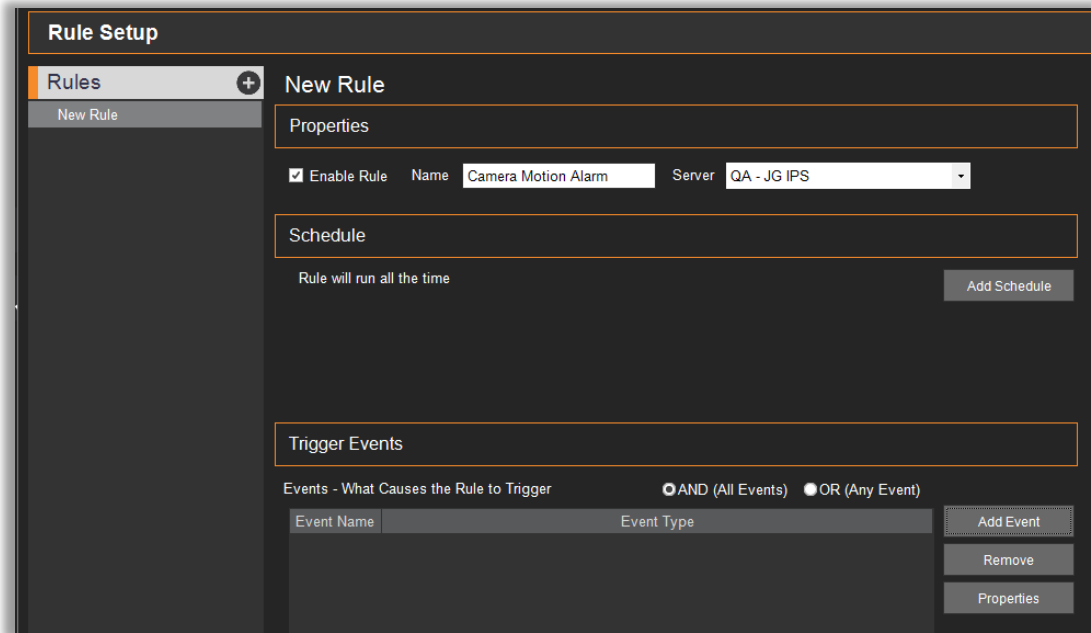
Rule Setup

Rules

New Rule

New Rule

Properties

Enable Rule Name Camera Motion Alarm Server QA - JG IPS

Schedule

Rule will run all the time

Add Schedule

Trigger Events

Events - What Causes the Rule to Trigger

AND (All Events) OR (Any Event)

| Event Name | Event Type |
|---|---|

Add Event

Remove

Properties